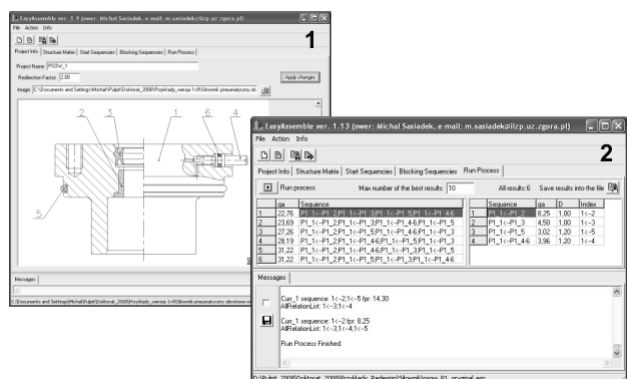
EasyAssemble ver. 1.9 (ower: Michał Sąsiadek, e-mail: m.sasiadek@iizp.uz.zgora.pl)

File Action Info

1

Project Info | Structure Matrix | Start Sequences | Blocking Sequences | Run Process

Project Name: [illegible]

Reduction Factor: 2.00

Apply changes

Image: C:\Documents and Settings\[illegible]

2 3 1 6 4 5

Messages

C:\Documents and Settings\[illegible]

EasyAssemble ver. 1.13 (ower: Michał Sąsiadek, e-mail: m.sasiadek@iizp.uz.zgora.pl)

File Action Info

2

Project Info | Structure Matrix | Start Sequences | Blocking Sequences | Run Process

Run process Max number of the best results: 10 All results: 6 Save results into the file

| | qa | Sequence |
|---|---|---|
| 1 | 22,76 | P1_1<-P1_2;P1_1<-P1_3;P1_1<-P1_5;P1_1<-P1_4;6 |
| 2 | 23,69 | P1_1<-P1_2;P1_1<-P1_3;P1_1<-P1_4;6;P1_1<-P1_5 |
| 3 | 27,26 | P1_1<-P1_2;P1_1<-P1_5;P1_1<-P1_4;6;P1_1<-P1_3 |
| 4 | 28,19 | P1_1<-P1_2;P1_1<-P1_4;6;P1_1<-P1_5;P1_1<-P1_3 |
| 5 | 31,22 | P1_1<-P1_2;P1_1<-P1_4;6;P1_1<-P1_3;P1_1<-P1_5 |
| 6 | 31,22 | P1_1<-P1_2;P1_1<-P1_5;P1_1<-P1_3;P1_1<-P1_4;6 |

| | Sequence | qa | D | Index |
|---|---|---|---|---|
| 1 | P1_1<-P1_2 | 8,25 | 1,00 | 1<-2 |
| 2 | P1_1<-P1_3 | 4,50 | 1,00 | 1<-3 |
| 3 | P1_1<-P1_5 | 3,02 | 1,20 | 1<-5 |
| 4 | P1_1<-P1_4;6 | 3,96 | 1,20 | 1<-4 |

Messages

Curr_1 sequence: 1<-2;1<-5 fpr: 14,30
AllRelationList: 1<-3;1<-4

Curr_1 sequence: 1<-2 fpr: 8,25
AllRelationList: 1<-3;1<-4;1<-5

Run Process Finished.

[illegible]